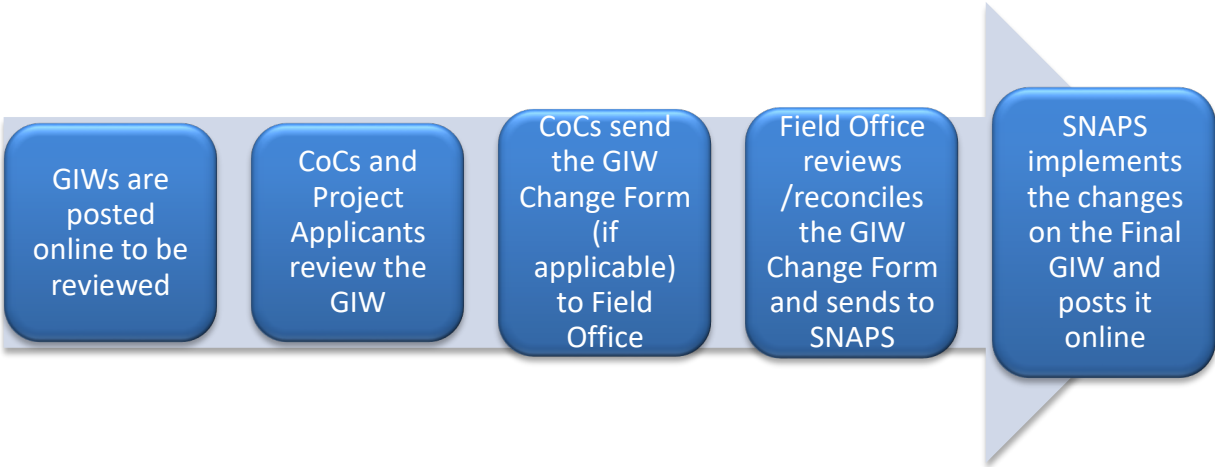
GIWs are posted online to be reviewed

CoCs and Project Applicants review the GIW

CoCs send the GIW Change Form (if applicable) to Field Office

Field Office reviews /reconciles the GIW Change Form and sends to SNAPS

SNAPS implements the changes on the Final GIW and posts it online